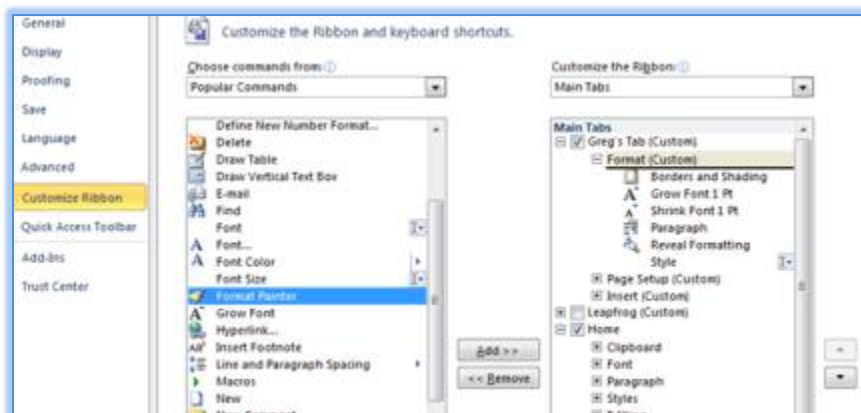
General
Display
Proofing
Save
Language
Advanced
Customize Ribbon
Quick Access Toolbar
Add-Ins
Trust Center

Customize the Ribbon and keyboard shortcuts.

Choose commands from:
Popular Commands

Define New Number Format...
Delete
Draw Table
Draw Vertical Text Box
E-mail
Find
Font
Font...
Font Color
Font Size
Format Painter
Grow Font
Hyperlink...
Insert Footnote
Line and Paragraph Spacing
Macros
New
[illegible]

Add >>
<< Remove

Customize the Ribbon:
Main Tabs

Main Tabs
Greg's Tab (Custom)
Format (Custom)
Borders and Shading
Grow Font 1 Pt
Shrink Font 1 Pt
Paragraph
Reveal Formatting
Style
Page Setup (Custom)
Insert (Custom)
Leapfrog (Custom)
Home
Clipboard
Font
Paragraph
Styles
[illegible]